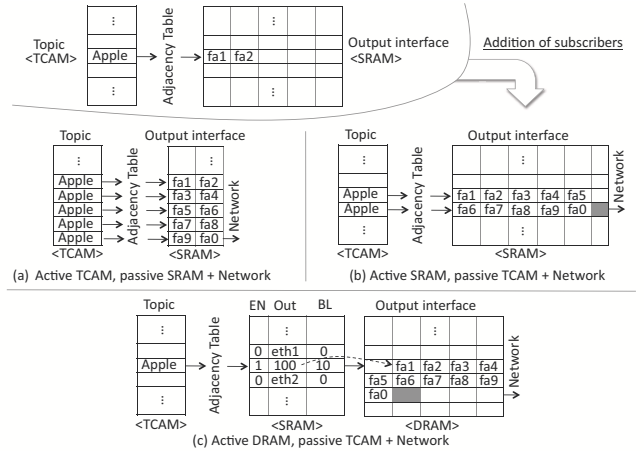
Topic
<TCAM>

⋮
Apple
⋮

Adjacency Table

⋮
fa1 fa2
⋮

Output interface
<SRAM>

Addition of subscribers

Topic
⋮
Apple
Apple
Apple
Apple
Apple

Adjacency Table

Output interface
⋮
fa1 fa2
fa3 fa4
fa5 fa6
fa7 fa8
fa9 fa0

Network

(a) Active TCAM, passive SRAM + Network

Topic
⋮
Apple
Apple
⋮
<TCAM>

Adjacency Table

Output interface
⋮
fa1 fa2 fa3 fa4 fa5
fa6 fa7 fa8 fa9 fa0
⋮
<SRAM>

Network

(b) Active SRAM, passive TCAM + Network

Topic
⋮
Apple
⋮
<TCAM>

Adjacency Table

| EN | Out | BL |
|---|---|---|
| | ⋮ | |
| 0 | eth1 | 0 |
| 1 | 100 | 10 |
| 0 | eth2 | 0 |
| | ⋮ | |

<SRAM>

Output interface
fa1 fa2 fa3 fa4
fa5 fa6 fa7 fa8 fa9
fa0
<DRAM>

Network

(c) Active DRAM, passive TCAM + Network